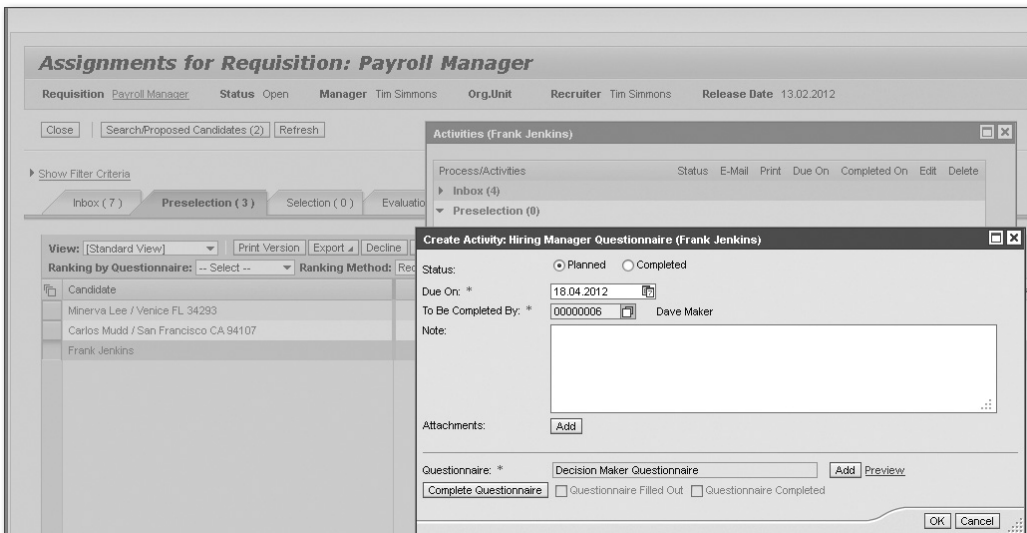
Assignments for Requisition: Payroll Manager

Requisition Payroll Manager Status Open Manager Tim Simmons Org.Unit Recruiter Tim Simmons Release Date 13.02.2012

Close | Search/Proposed Candidates (2) | Refresh

Show Filter Criteria

Inbox (7) | Preselection (3) | Selection (0) | Evaluatio

View: [Standard View] | Print Version | Export | Decline
Ranking by Questionnaire: -- Select -- | Ranking Method: Re

| Candidate |
|---|
| Minerva Lee / Venice FL 34293 |
| Carlos Mudd / San Francisco CA 94107 |
| Frank Jenkins |

Activities (Frank Jenkins)

Process/Activities Status E-Mail Print Due On Completed On Edit Delete
Inbox (4)
Preselection (0)

Create Activity: Hiring Manager Questionnaire (Frank Jenkins)

Status: Planned Completed
Due On: * 18.04.2012
To Be Completed By: * 00000006 Dave Maker
Note:

Attachments: Add

Questionnaire: * Decision Maker Questionnaire Add Preview
Complete Questionnaire | Questionnaire Filled Out | Questionnaire Completed

OK | Cancel